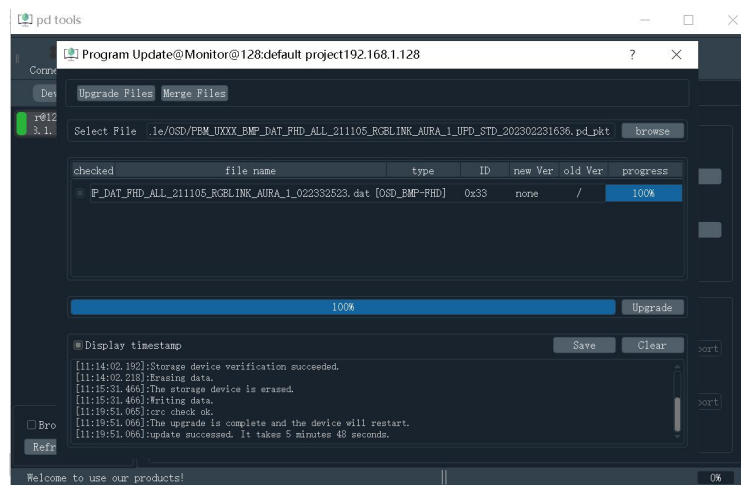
pd tools

Conne
Dev
r@12
3.1.

Program Update@Monitor@128:default project192.168.1.128 ? ×

Upgrade Files Merge Files

Select File .le/OSD/PBM_UXXX_BMP_DAT_FHD_ALL_211105_RGBLINK_AURA_1_UPD_STD_202302231636.pd_pkt browse

| checked | file name | type | ID | new Ver | old Ver | progress |
|---|---|---|---|---|---|---|
| | P_DAT_FHD_ALL_211105_RGBLINK_AURA_1_022332523.dat | [OSD_BMP-FHD] | 0x33 | none | / | 100% |

100% Upgrade

Display timestamp Save Clear

[11:14:02.192]:Storage device verification succeeded.
[11:14:02.218]:Erasing data.
[11:15:31.466]:The storage device is erased.
[11:15:31.466]:Writing data.
[11:19:51.065]:crc check ok.
[11:19:51.066]:The upgrade is complete and the device will restart.
[11:19:51.066]:update successed. It takes 5 minutes 48 seconds.

port
port
Bro
Refr

Welcome to use our products! 0%